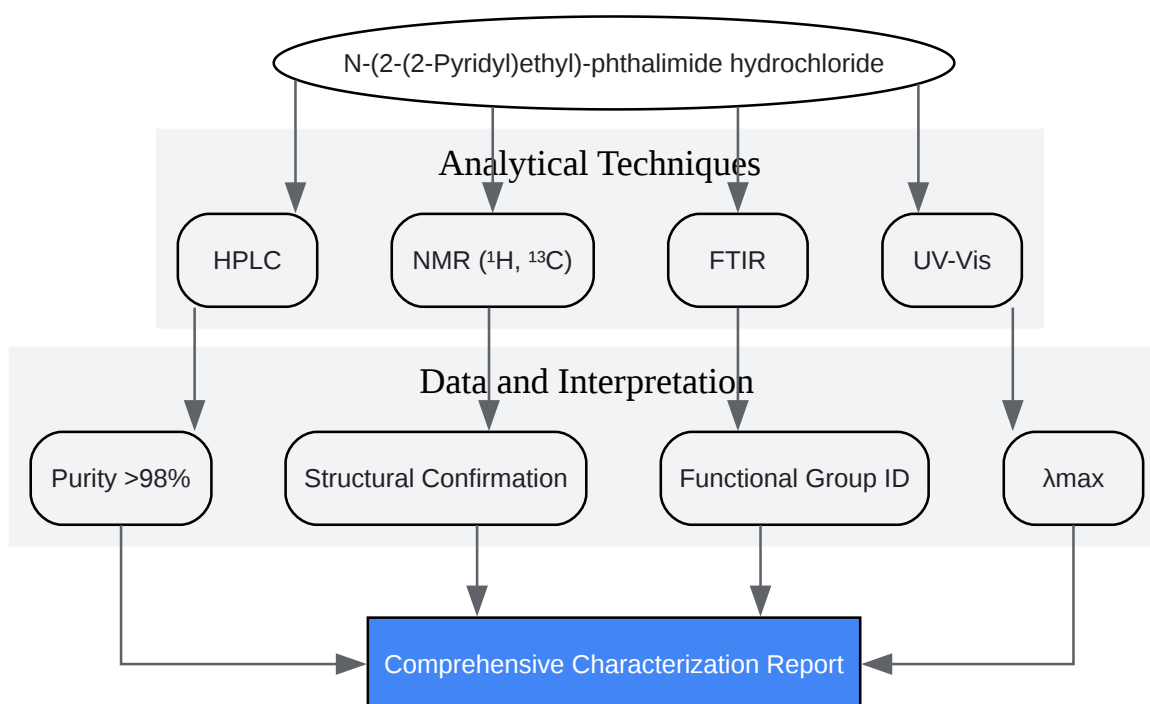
N-(2-(2-Pyridyl)ethyl)-phthalimide hydrochloride

Analytical Techniques

HPLC

NMR ($^1$H, $^{13}$C)

FTIR

UV-Vis

Data and Interpretation

Purity >98%

Structural Confirmation

Functional Group ID

λmax

Comprehensive Characterization Report